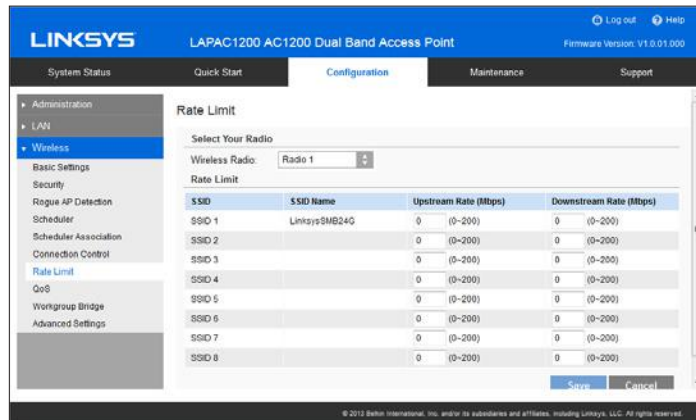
LINKSYS

LAPAC1200 AC1200 Dual Band Access Point

Log out  Help

Firmware Version: V1.0.01.000

System Status | Quick Start | Configuration | Maintenance | Support

Administration
LAN
Wireless
Basic Settings
Security
Rogue AP Detection
Scheduler
Scheduler Association
Connection Control
Rate Limit
QoS
Workgroup Bridge
Advanced Settings

Rate Limit

Select Your Radio

Wireless Radio: Radio 1

Rate Limit

| SSID | SSID Name | Upstream Rate (Mbps) | Downstream Rate (Mbps) |
|---|---|---|---|
| SSID 1 | LinksysSMB24G | 0 (0~200) | 0 (0~200) |
| SSID 2 | | 0 (0~200) | 0 (0~200) |
| SSID 3 | | 0 (0~200) | 0 (0~200) |
| SSID 4 | | 0 (0~200) | 0 (0~200) |
| SSID 5 | | 0 (0~200) | 0 (0~200) |
| SSID 6 | | 0 (0~200) | 0 (0~200) |
| SSID 7 | | 0 (0~200) | 0 (0~200) |
| SSID 8 | | 0 (0~200) | 0 (0~200) |

Save  Cancel

© 2012 Belkin International, Inc. and/or its subsidiaries and affiliates, including Linksys, LLC. All rights reserved.